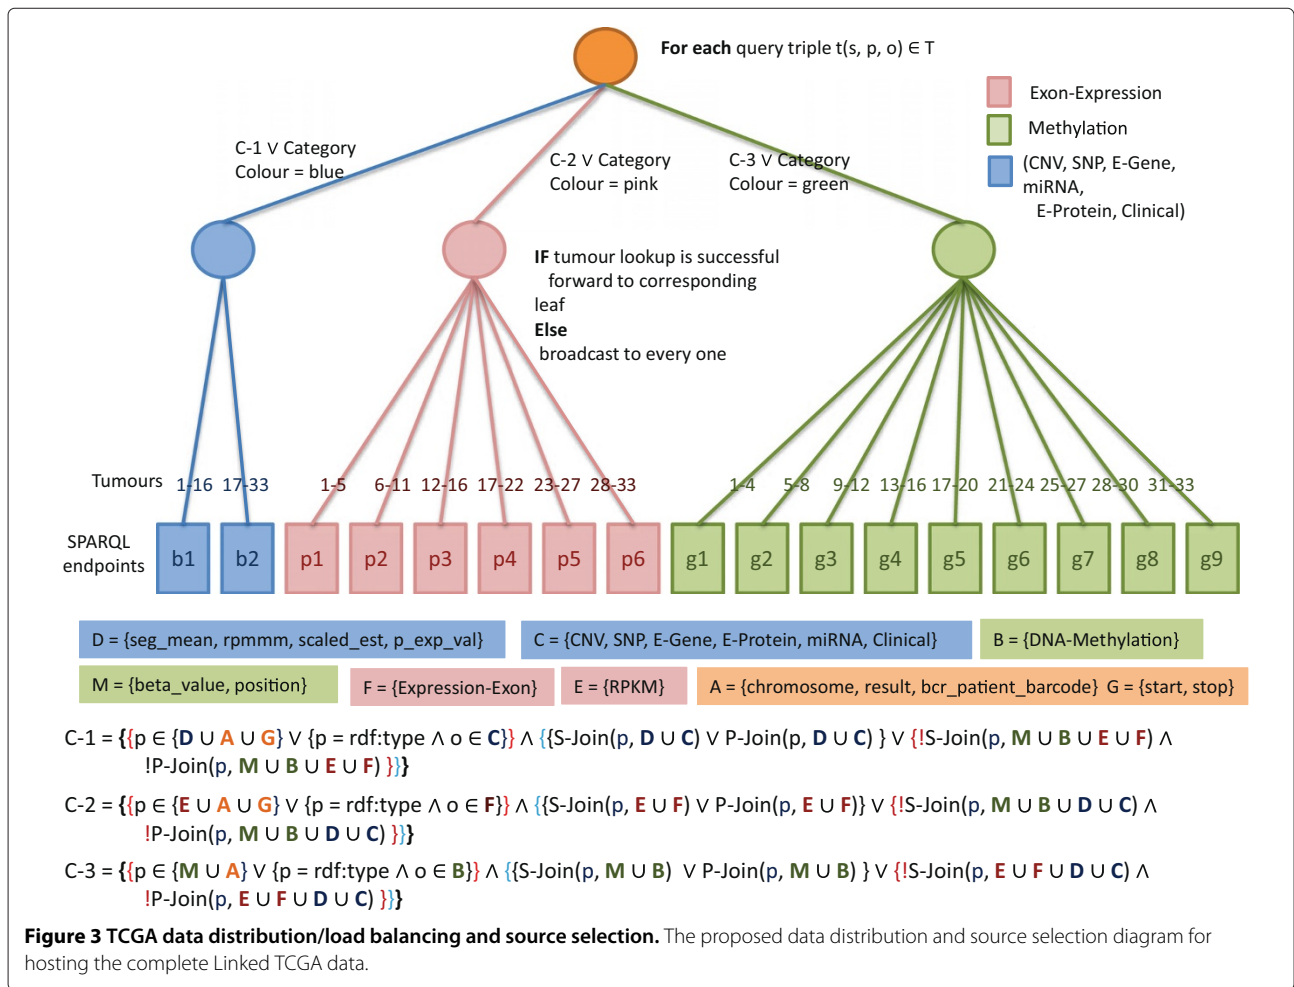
For each query triple t(s, p, o) ∈ T

Exon-Expression
Methylation
(CNV, SNP, E-Gene, miRNA, E-Protein, Clinical)

C-1 ∨ Category
Colour = blue

C-2 ∨ Category
Colour = pink

C-3 ∨ Category
Colour = green

IF tumour lookup is successful forward to corresponding leaf
Else
broadcast to every one

Tumours 1-16 17-33 1-5 6-11 12-16 17-22 23-27 28-33 1-4 5-8 9-12 13-16 17-20 21-24 25-27 28-30 31-33

SPARQL endpoints b1 b2 p1 p2 p3 p4 p5 p6 g1 g2 g3 g4 g5 g6 g7 g8 g9

D = {seg_mean, rpmmm, scaled_est, p_exp_val}
C = {CNV, SNP, E-Gene, E-Protein, miRNA, Clinical}
B = {DNA-Methylation}
M = {beta_value, position}
F = {Expression-Exon}
E = {RPKM}
A = {chromosome, result, bcr_patient_barcode} G = {start, stop}

C-1 = {{p ∈ {D ∪ A ∪ G} ∨ {p = rdf:type ∧ o ∈ C}} ∧ {{S-Join(p, D ∪ C) ∨ P-Join(p, D ∪ C) } ∨ {!S-Join(p, M ∪ B ∪ E ∪ F) ∧ !P-Join(p, M ∪ B ∪ E ∪ F) }}}

C-2 = {{p ∈ {E ∪ A ∪ G} ∨ {p = rdf:type ∧ o ∈ F}} ∧ {{S-Join(p, E ∪ F) ∨ P-Join(p, E ∪ F)} ∨ {!S-Join(p, M ∪ B ∪ D ∪ C) ∧ !P-Join(p, M ∪ B ∪ D ∪ C) }}}

C-3 = {{p ∈ {M ∪ A} ∨ {p = rdf:type ∧ o ∈ B}} ∧ {{S-Join(p, M ∪ B) ∨ P-Join(p, M ∪ B) } ∨ {!S-Join(p, E ∪ F ∪ D ∪ C) ∧ !P-Join(p, E ∪ F ∪ D ∪ C) }}}

Figure 3 TCGA data distribution/load balancing and source selection. The proposed data distribution and source selection diagram for hosting the complete Linked TCGA data.